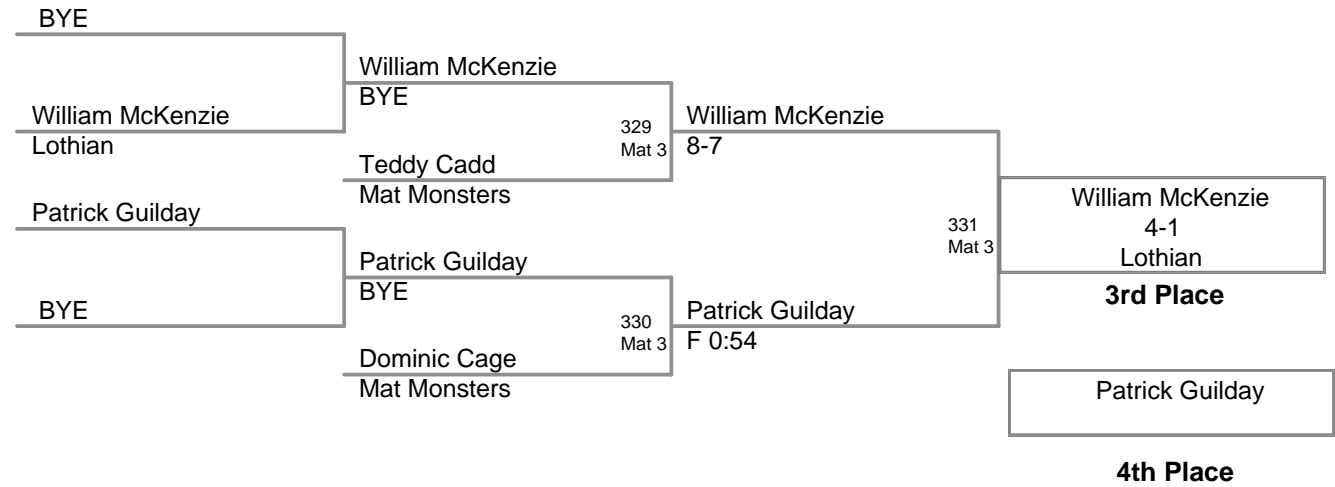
BYE

William McKenzie
Lothian

Patrick Guilday

BYE

William McKenzie
BYE

Teddy Cadd
Mat Monsters

Patrick Guilday
BYE

Dominic Cage
Mat Monsters

329
Mat 3

330
Mat 3

William McKenzie
8-7

Patrick Guilday
F 0:54

331
Mat 3

William McKenzie
4-1
Lothian

3rd Place

Patrick Guilday

4th Place